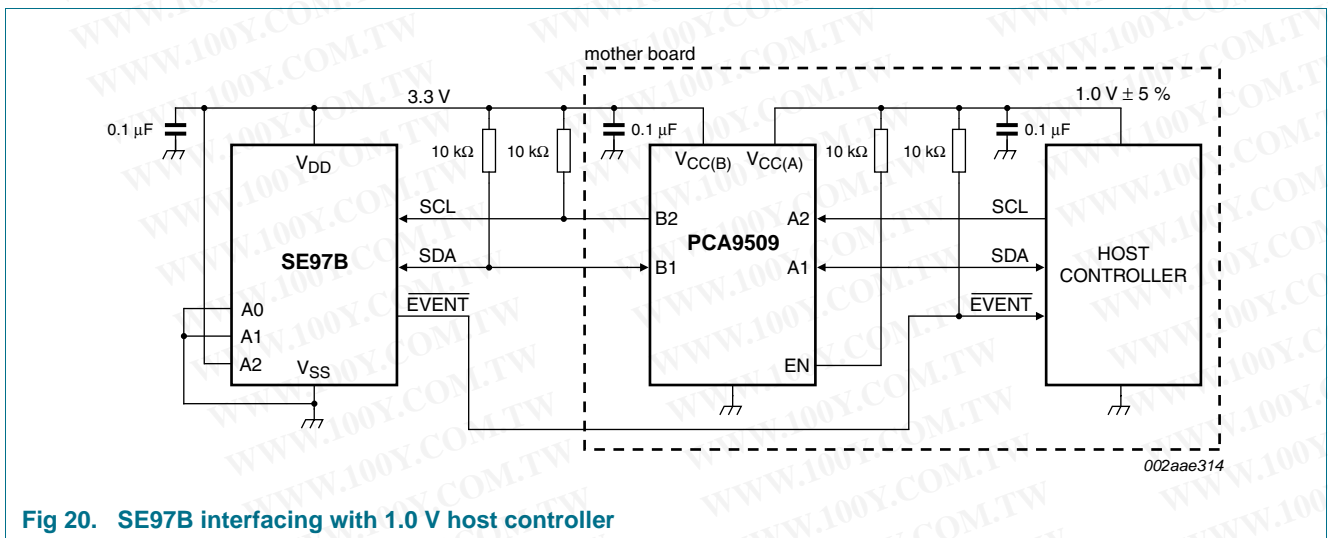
mother board

3.3 V

1.0 V ± 5 %

0.1 μF

0.1 μF

0.1 μF

10 kΩ

10 kΩ

10 kΩ

10 kΩ

$V_{DD}$

$V_{CC(B)}$

$V_{CC(A)}$

SCL

SCL

B2

A2

SE97B

PCA9509

SDA

SDA

B1

A1

HOST CONTROLLER

$\overline{EVENT}$

$\overline{EVENT}$

A0

A1

A2

$V_{SS}$

EN

002aae314

Fig 20. SE97B interfacing with 1.0 V host controller